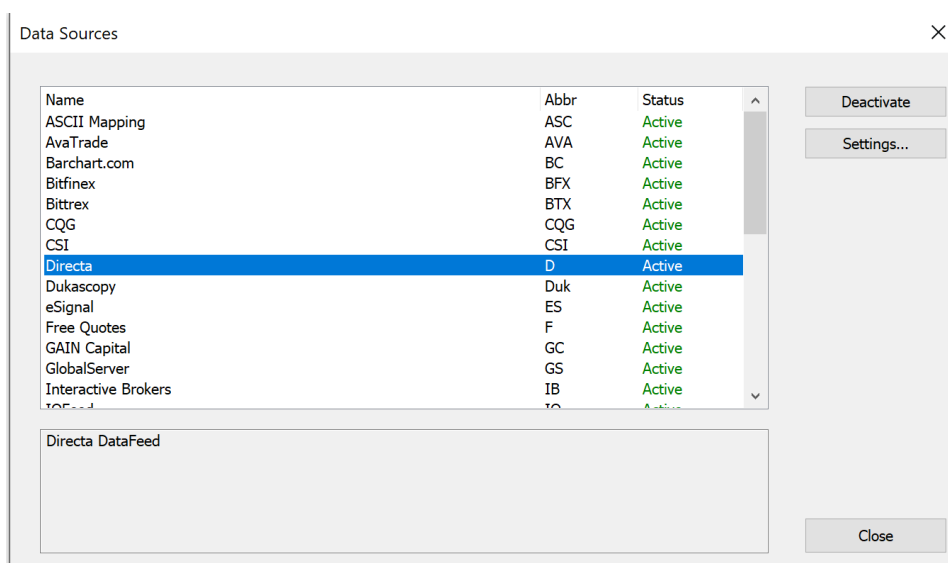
Data Sources

| Name | Abbr | Status |
|---|---|---|
| ASCII Mapping | ASC | Active |
| AvaTrade | AVA | Active |
| Barchart.com | BC | Active |
| Bitfinex | BFX | Active |
| Bittrex | BTX | Active |
| CQG | CQG | Active |
| CSI | CSI | Active |
| Directa | D | Active |
| Dukascopy | Duk | Active |
| eSignal | ES | Active |
| Free Quotes | F | Active |
| GAIN Capital | GC | Active |
| GlobalServer | GS | Active |
| Interactive Brokers | IB | Active |
| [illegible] | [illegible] | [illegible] |

Deactivate

Settings...

Directa DataFeed

Close